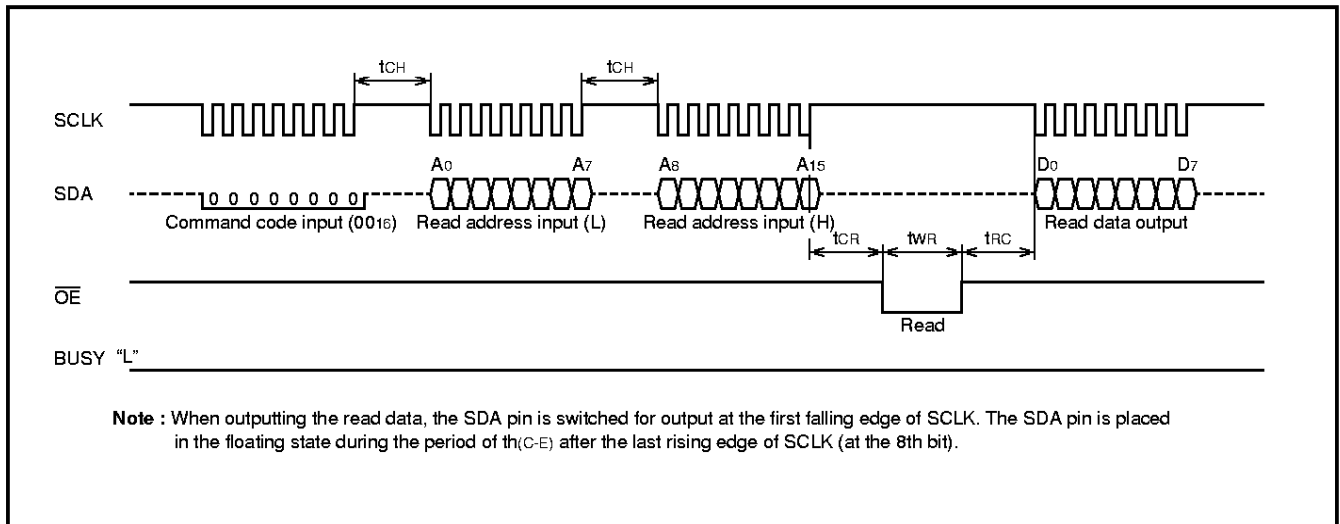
$t_{CH}$ $t_{CH}$

SCLK

$A_0$ $A_7$ $A_8$ $A_{15}$ $D_0$ $D_7$

SDA

0 0 0 0 0 0 0 0

Command code input ($00_{16}$) Read address input (L) Read address input (H) Read data output

$t_{CR}$ $t_{WR}$ $t_{RC}$

$\overline{OE}$

Read

BUSY "L"

Note : When outputting the read data, the SDA pin is switched for output at the first falling edge of SCLK. The SDA pin is placed in the floating state during the period of $t_{h(C-E)}$ after the last rising edge of SCLK (at the 8th bit).